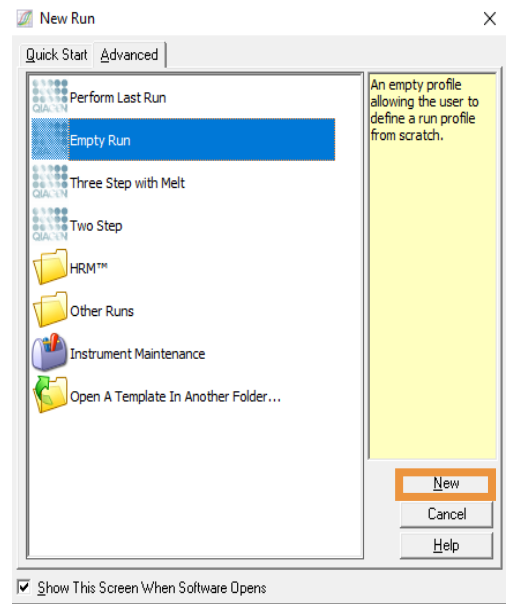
New Run

Quick Start | Advanced

Perform Last Run

Empty Run

Three Step with Melt

Two Step

HRM™

Other Runs

Instrument Maintenance

Open A Template In Another Folder...

An empty profile allowing the user to define a run profile from scratch.

New

Cancel

Help

☑ Show This Screen When Software Opens